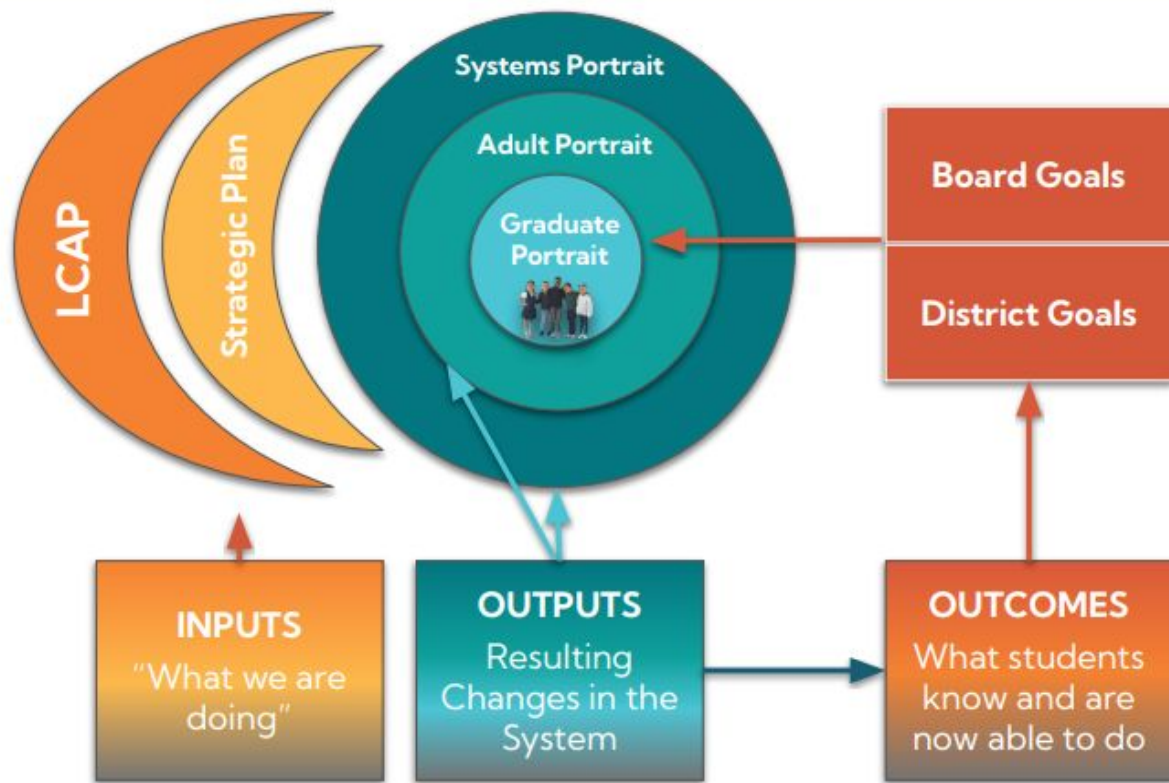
LCAP

Strategic Plan

Systems Portrait

Adult Portrait

Graduate Portrait

Board Goals

District Goals

INPUTS
"What we are doing"

OUTPUTS
Resulting Changes in the System

OUTCOMES
What students know and are now able to do